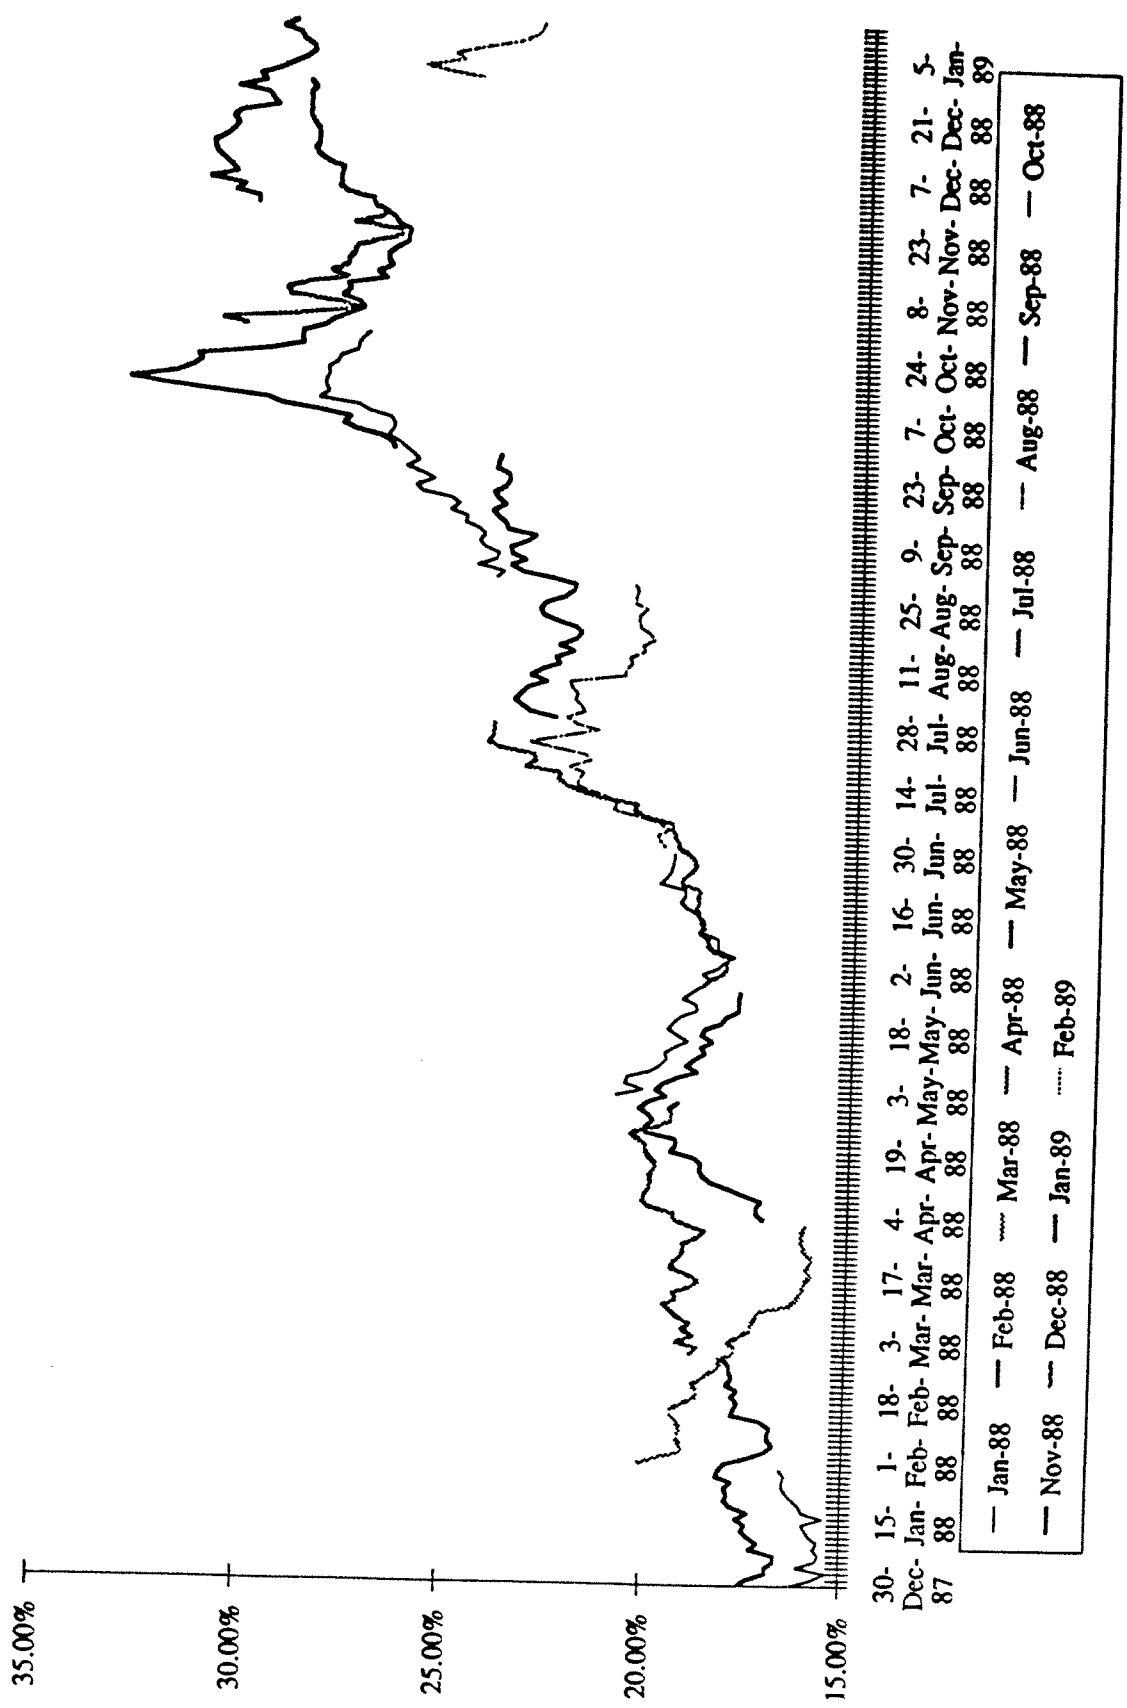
35.00%
30.00%
25.00%
20.00%
15.00%

30-Dec-87
15-Jan-88
1-Feb-88
18-Feb-88
3-Mar-88
17-Mar-88
4-Apr-88
19-Apr-88
3-May-88
18-May-88
2-Jun-88
16-Jun-88
30-Jun-88
14-Jul-88
28-Jul-88
11-Aug-88
25-Aug-88
9-Sep-88
23-Sep-88
7-Oct-88
24-Oct-88
8-Nov-88
23-Nov-88
7-Dec-88
21-Dec-88
5-Jan-89

— Jan-88 — Feb-88 — Mar-88 — Apr-88 — May-88 — Jun-88 — Jul-88 — Aug-88 — Sep-88 — Oct-88
— Nov-88 — Dec-88 — Jan-89 — Feb-89